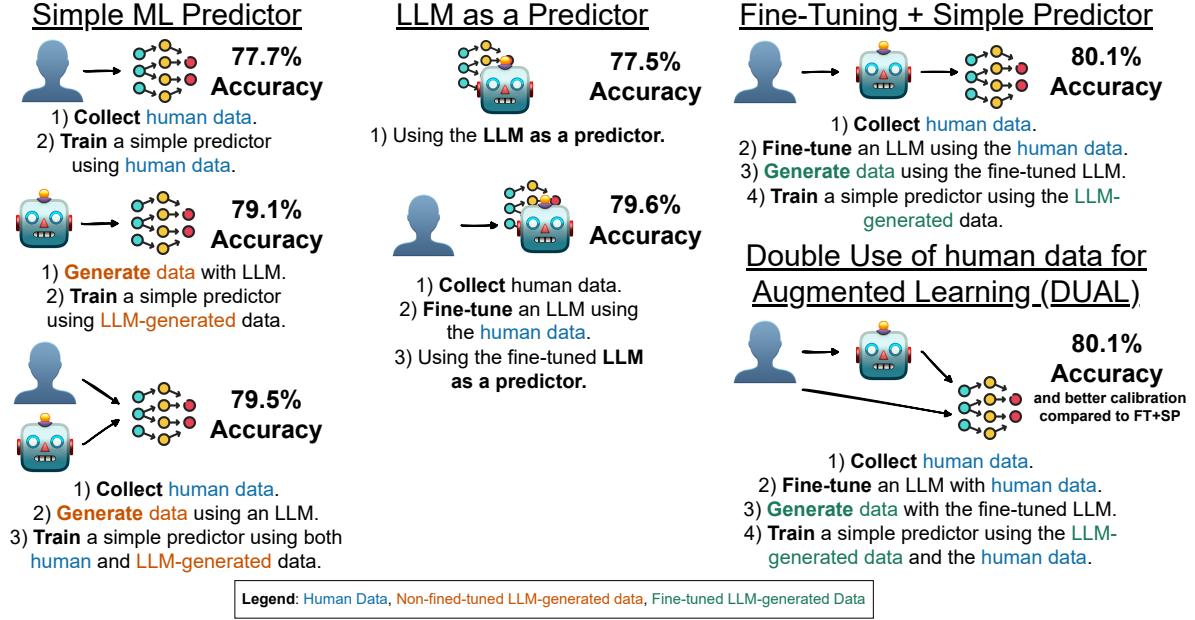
Simple ML Predictor

77.7% Accuracy

1) Collect human data.
2) Train a simple predictor using human data.

79.1% Accuracy

1) Generate data with LLM.
2) Train a simple predictor using LLM-generated data.

79.5% Accuracy

1) Collect human data.
2) Generate data using an LLM.
3) Train a simple predictor using both human and LLM-generated data.

LLM as a Predictor

77.5% Accuracy

1) Using the LLM as a predictor.

79.6% Accuracy

1) Collect human data.
2) Fine-tune an LLM using the human data.
3) Using the fine-tuned LLM as a predictor.

Fine-Tuning + Simple Predictor

80.1% Accuracy

1) Collect human data.
2) Fine-tune an LLM using the human data.
3) Generate data using the fine-tuned LLM.
4) Train a simple predictor using the LLM-generated data.

Double Use of human data for Augmented Learning (DUAL)

80.1% Accuracy
and better calibration compared to FT+SP

1) Collect human data.
2) Fine-tune an LLM with human data.
3) Generate data with the fine-tuned LLM.
4) Train a simple predictor using the LLM-generated data and the human data.

Legend: Human Data, Non-fined-tuned LLM-generated data, Fine-tuned LLM-generated Data